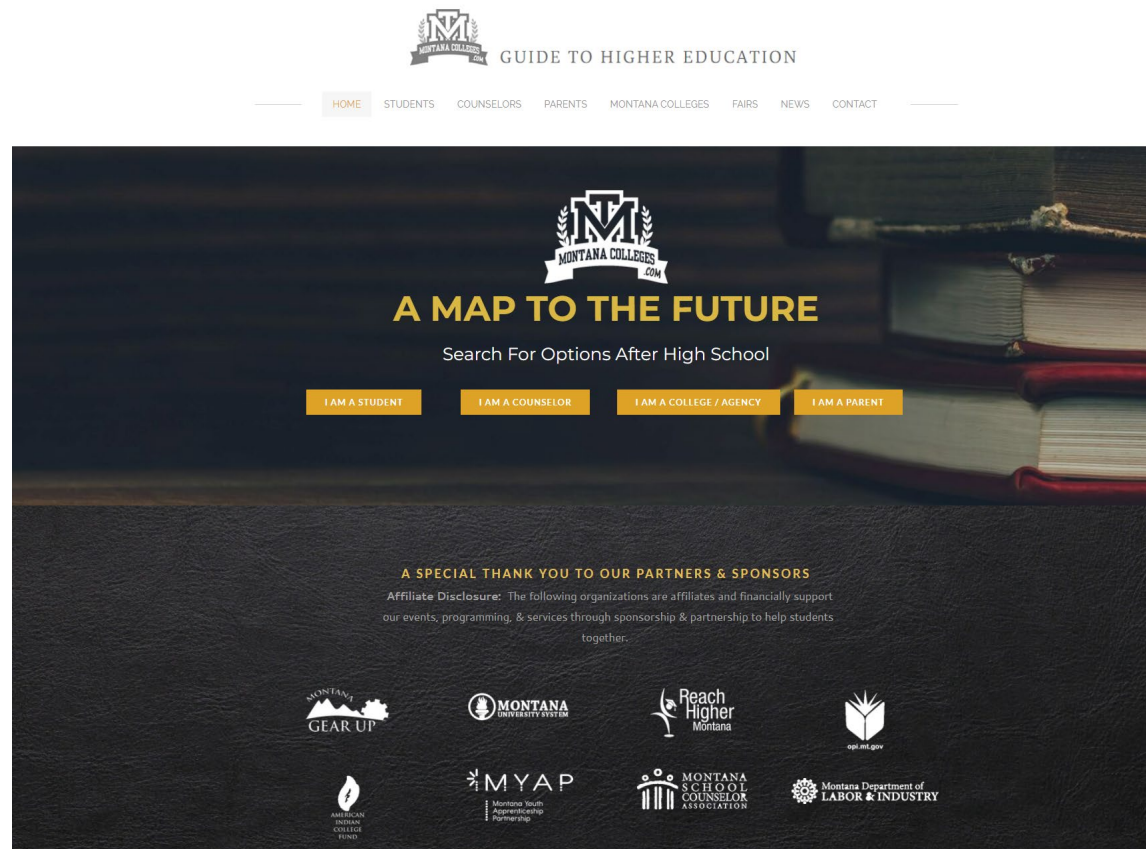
MT MONTANA COLLEGES .COM GUIDE TO HIGHER EDUCATION

HOME STUDENTS COUNSELORS PARENTS MONTANA COLLEGES FAIRS NEWS CONTACT

MT MONTANA COLLEGES .COM

A MAP TO THE FUTURE

Search For Options After High School

I AM A STUDENT I AM A COUNSELOR I AM A COLLEGE / AGENCY I AM A PARENT

A SPECIAL THANK YOU TO OUR PARTNERS & SPONSORS

Affiliate Disclosure: The following organizations are affiliates and financially support our events, programming, & services through sponsorship & partnership to help students together.

MONTANA GEAR UP

MONTANA UNIVERSITY SYSTEM

Reach Higher Montana

opi.mt.gov

AMERICAN INDIAN COLLEGE FUND

MYAP Montana Youth Apprenticeship Partnership

MONTANA SCHOOL COUNSELOR ASSOCIATION

Montana Department of LABOR & INDUSTRY